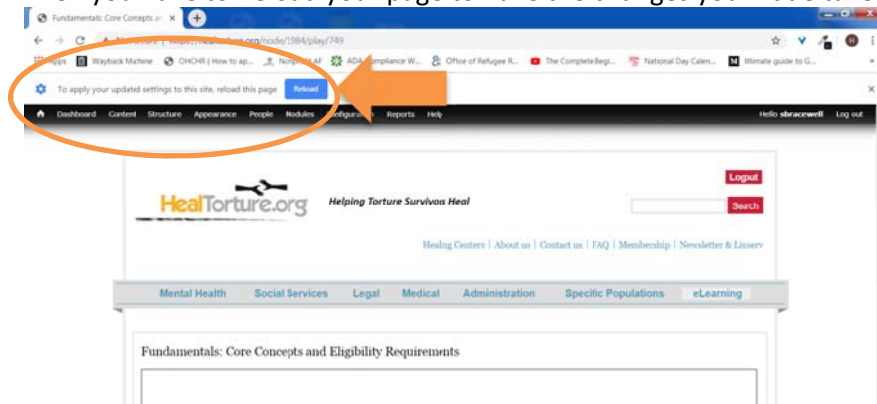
Fundamentals: Core Concepts a ×

← → C ▲ Not secure | https://healtorture.org/node/1984/play/749

Apps Wayback Machine OHCHR | How to ap... Nonprofit AF ADA Compliance W... Office of Refugee R... The Complete Begi... National Day Calen... Ultimate guide to G...

To apply your updated settings to this site, reload this page Reload

Dashboard Content Structure Appearance People Modules Configuration Reports Help Hello sbracewell Log out

Logout

HealTorture.org Helping Torture Survivors Heal

Search

Healing Centers | About us | Contact us | FAQ | Membership | Newsletter & Lisserv

Mental Health Social Services Legal Medical Administration Specific Populations eLearning

Fundamentals: Core Concepts and Eligibility Requirements